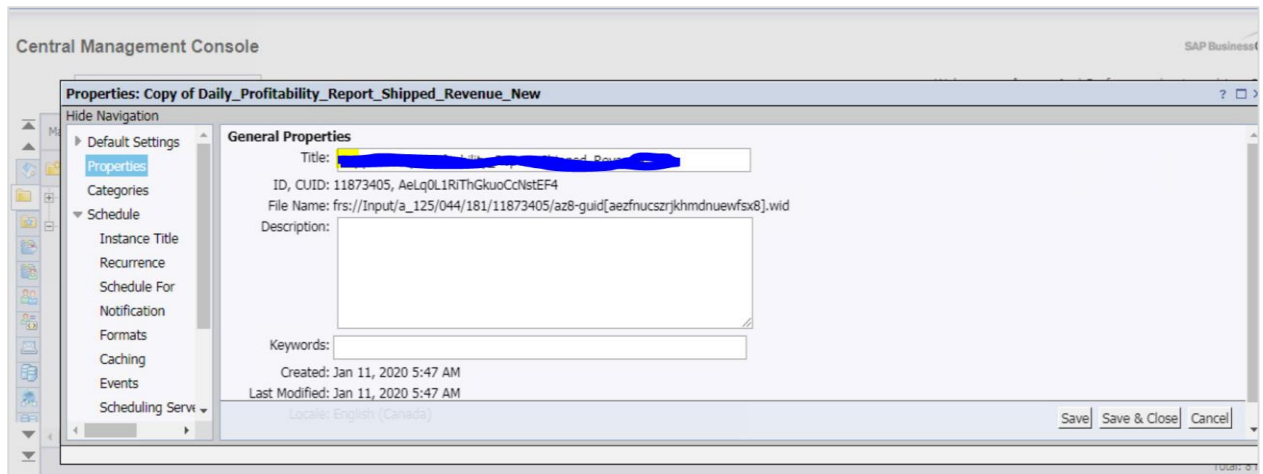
Central Management Console

SAP Business

Properties: Copy of Daily_Profitability_Report_Shipped_Revenue_New

Hide Navigation

Default Settings
Properties
Categories
Schedule
Instance Title
Recurrence
Schedule For
Notification
Formats
Caching
Events
Scheduling Serv

General Properties

Title: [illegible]

ID, CUID: 11873405, AeLq0L1RiThGkuoCcNstEF4

File Name: frs://Input/a_125/044/181/11873405/az8-guid[aezfnucszrjkhmdnuewfsx8].wid

Description:

Keywords:

Created: Jan 11, 2020 5:47 AM

Last Modified: Jan 11, 2020 5:47 AM

Locale: English (Canada)

Save | Save & Close | Cancel

Total: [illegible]